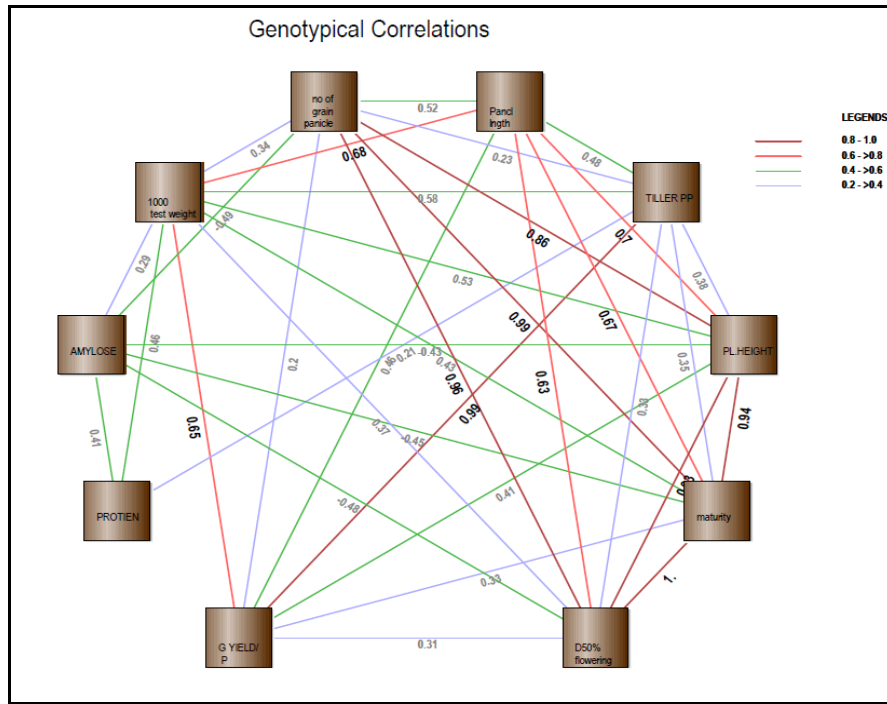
Genotypical Correlations

LEGENDS
0.8 - 1.0
0.6 - >0.8
0.4 - >0.6
0.2 - >0.4

no of grain panicle
Pancl lngth
TILLER PP
1000 test weight
AMYLOSE
PL HEIGHT
PROTIEN
maturity
G YIELD/ P
D50% flowering

0.52
0.34
0.68
0.23
0.48
0.58
-0.49
0.86
0.7
0.29
0.53
0.38
0.99
0.67
0.46
0.46
0.21
-0.43
0.43
0.35
0.96
0.63
0.41
0.2
0.65
0.99
0.38
0.94
0.37
-0.45
0.41
-0.48
0.33
1.
0.31